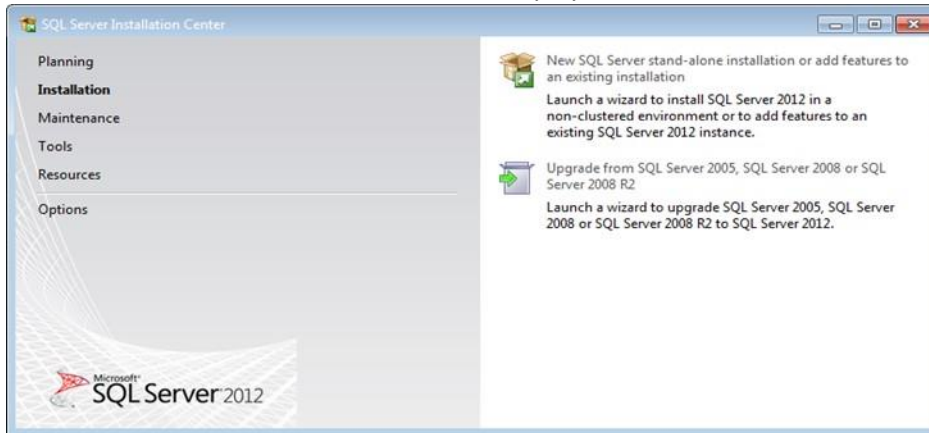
SQL Server Installation Center

Planning
Installation
Maintenance
Tools
Resources
Options

Microsoft SQL Server 2012

New SQL Server stand-alone installation or add features to an existing installation

Launch a wizard to install SQL Server 2012 in a non-clustered environment or to add features to an existing SQL Server 2012 instance.

Upgrade from SQL Server 2005, SQL Server 2008 or SQL Server 2008 R2

Launch a wizard to upgrade SQL Server 2005, SQL Server 2008 or SQL Server 2008 R2 to SQL Server 2012.